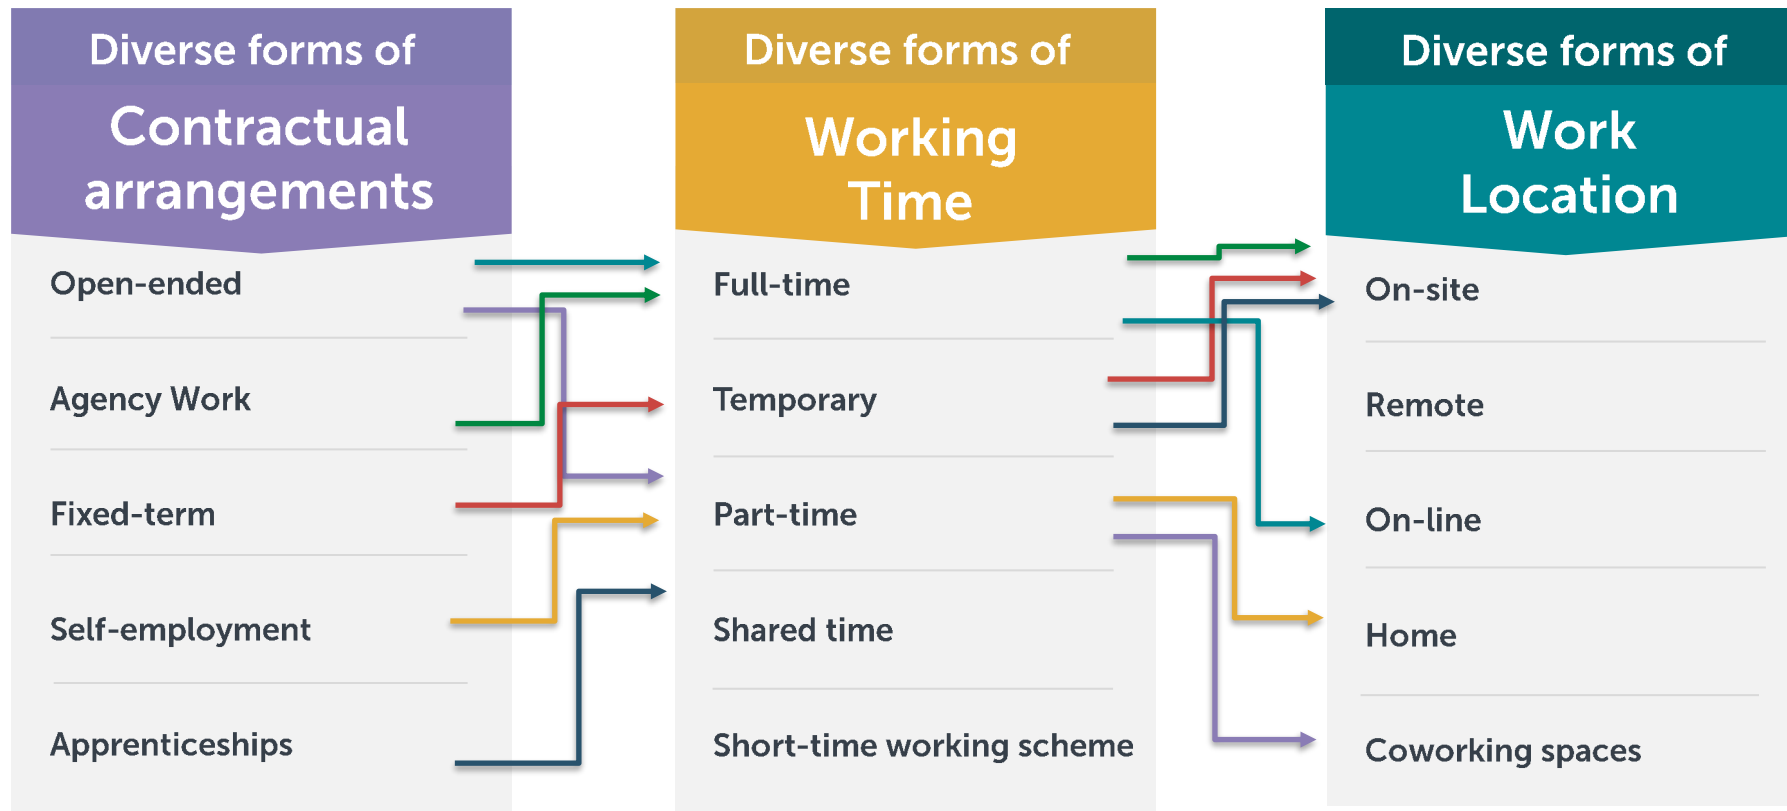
Diverse forms of
Contractual arrangements

Open-ended

Agency Work

Fixed-term

Self-employment

Apprenticeships

Diverse forms of
Working Time

Full-time

Temporary

Part-time

Shared time

Short-time working scheme

Diverse forms of
Work Location

On-site

Remote

On-line

Home

Coworking spaces